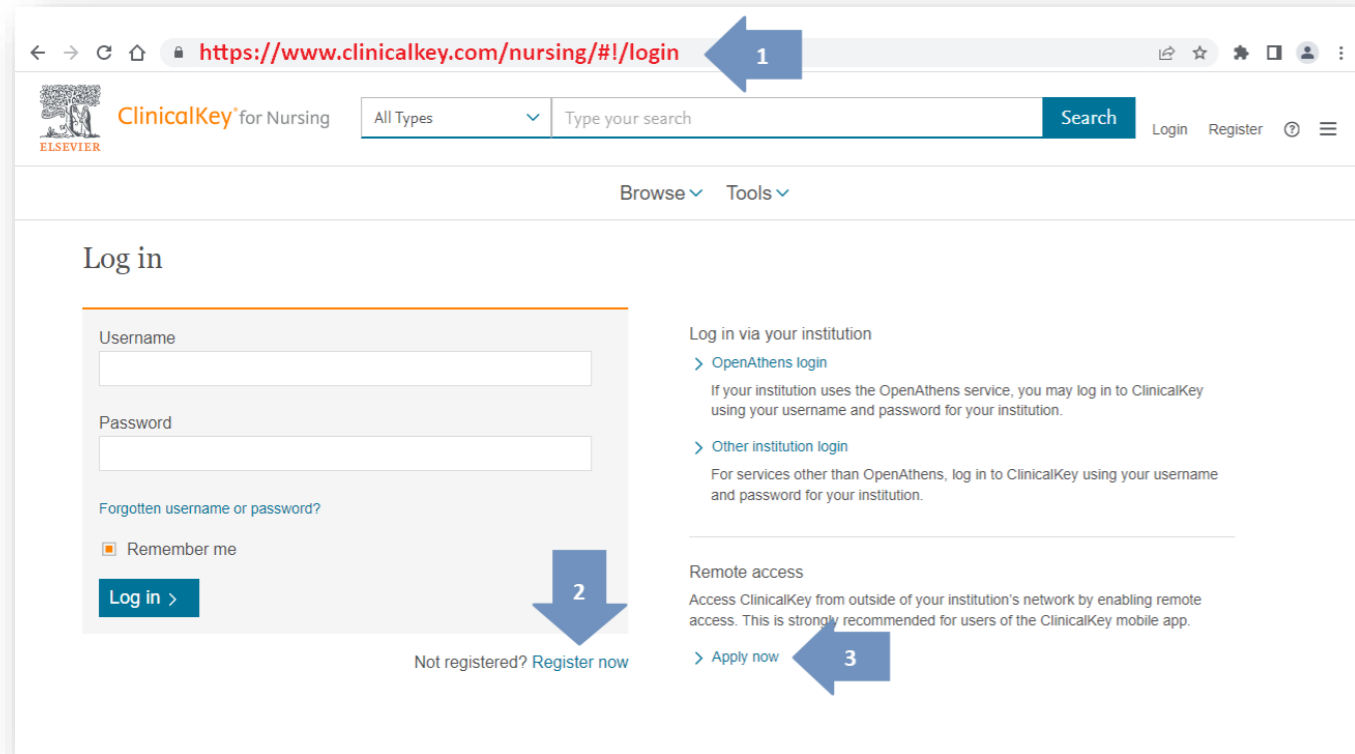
https://www.clinicalkey.com/nursing/#!/login

1

ELSEVIER

ClinicalKey® for Nursing

All Types

Type your search

Search

Login Register

Browse Tools

Log in

Username

Password

Forgotten username or password?

Remember me

Log in

2

Not registered? Register now

Log in via your institution

OpenAthens login

If your institution uses the OpenAthens service, you may log in to ClinicalKey using your username and password for your institution.

Other institution login

For services other than OpenAthens, log in to ClinicalKey using your username and password for your institution.

Remote access

Access ClinicalKey from outside of your institution's network by enabling remote access. This is strongly recommended for users of the ClinicalKey mobile app.

Apply now

3